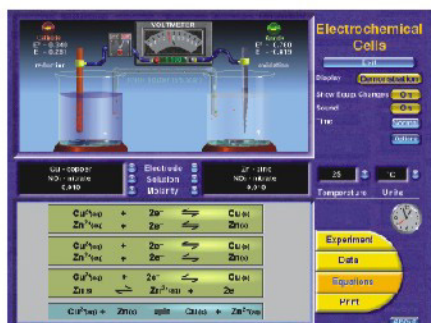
Cathode
E° = 0.340
E = 0.231

VOLTMETER

Anode
E° = -0.763
E = -0.819

reduction

oxidation

Electrochemical Cells

Exit

Display Demonstration

Show Steps/Changes On

Sound On

Time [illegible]

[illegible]

Cu - copper
NO₃ - nitrate
0.010

Electrode
Solution
Molarity

Zn - zinc
NO₃ - nitrate
0.010

25

°C

Temperature

Units

| $Cu^{2+}(aq)$ | + | $2e^-$ | $\rightleftharpoons$ | $Cu(s)$ |
|---|---|---|---|---|
| $Zn^{2+}(aq)$ | + | $2e^-$ | $\rightleftharpoons$ | $Zn(s)$ |
| $Cu^{2+}(aq)$ | + | $2e^-$ | $\rightleftharpoons$ | $Cu(s)$ |
| $Zn^{2+}(aq)$ | + | $2e^-$ | $\rightleftharpoons$ | $Zn(s)$ |
| $Cu^{2+}(aq)$ | + | $2e^-$ | $\rightleftharpoons$ | $Cu(s)$ |
| $Zn(s)$ | $\rightleftharpoons$ | $Zn^{2+}(aq)$ | + | $2e^-$ |

$Cu^{2+}(aq)$ + $Zn(s)$ yields $Cu(s)$ + $Zn^{2+}(aq)$

Experiment

Data

Equations

Print

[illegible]